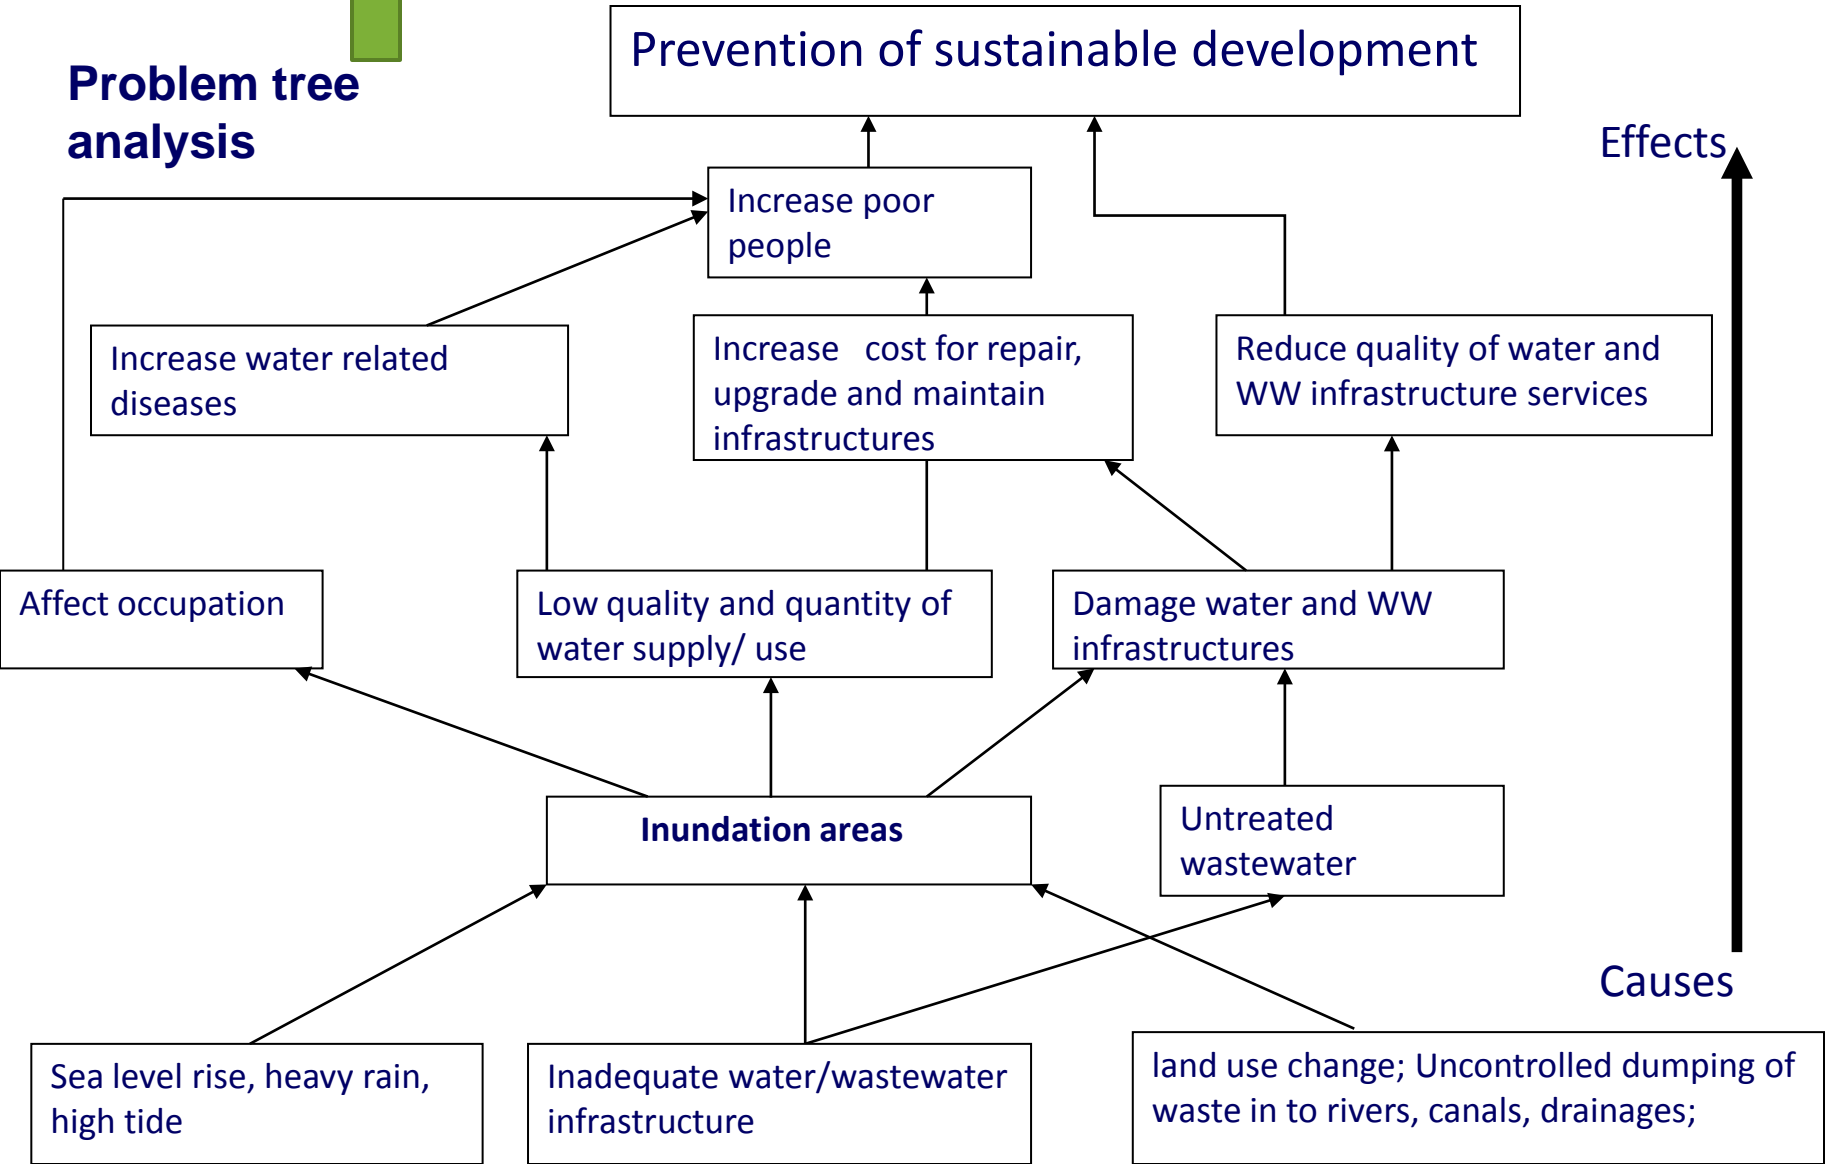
Problem tree analysis

Prevention of sustainable development

Effects

Increase poor people

Increase water related diseases

Increase cost for repair, upgrade and maintain infrastructures

Reduce quality of water and WW infrastructure services

Affect occupation

Low quality and quantity of water supply/ use

Damage water and WW infrastructures

Inundation areas

Untreated wastewater

Causes

Sea level rise, heavy rain, high tide

Inadequate water/wastewater infrastructure

land use change; Uncontrolled dumping of waste in to rivers, canals, drainages;